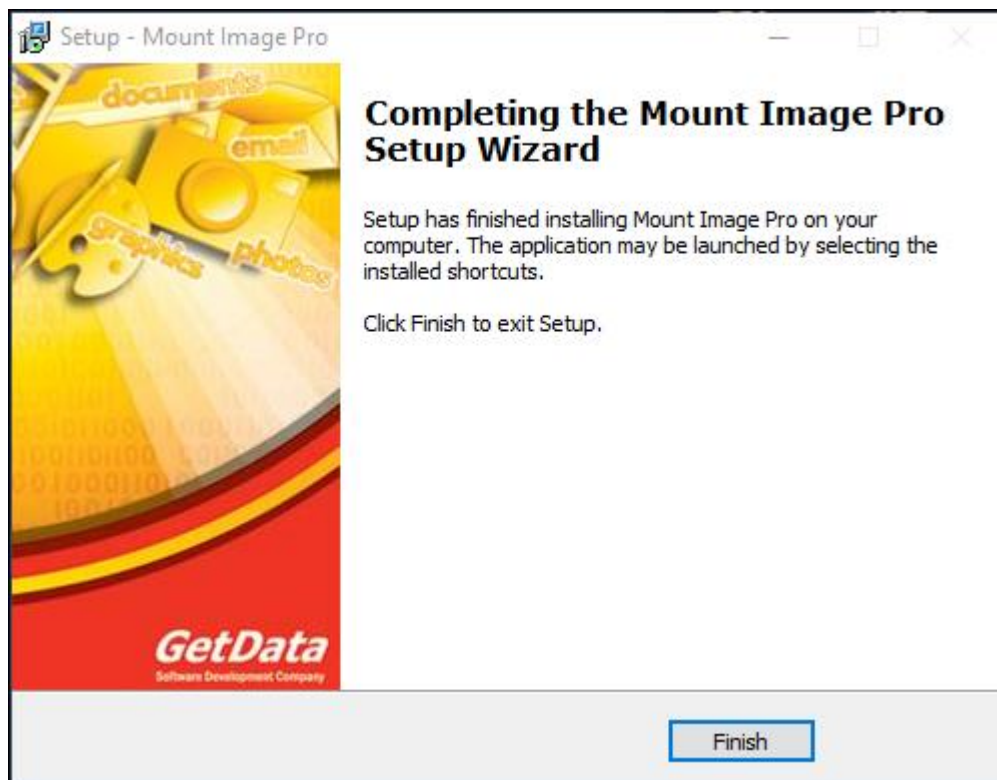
Setup - Mount Image Pro

documents
email
graphics
photos

Completing the Mount Image Pro Setup Wizard

Setup has finished installing Mount Image Pro on your computer. The application may be launched by selecting the installed shortcuts.

Click Finish to exit Setup.

GetData
Software Development Company

Finish